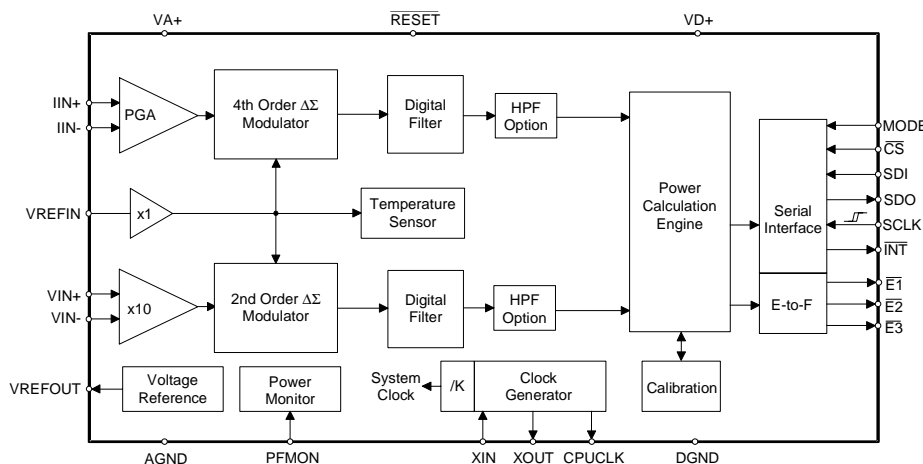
VA+
$\overline{RESET}$
VD+

IIN+
IIN-
PGA
4th Order $\Delta\Sigma$ Modulator
Digital Filter
HPF Option

VREFIN
x1
Temperature Sensor

VIN+
VIN-
x10
2nd Order $\Delta\Sigma$ Modulator
Digital Filter
HPF Option

Power Calculation Engine

Serial Interface
MODE
$\overline{CS}$
SDI
SDO
SCLK
$\overline{INT}$

E-to-F
$\overline{E1}$
$\overline{E2}$
$\overline{E3}$

VREFOUT
Voltage Reference
Power Monitor
System Clock
/K
Clock Generator
Calibration

AGND
PFMON
XIN
XOUT
CPUCLK
DGND